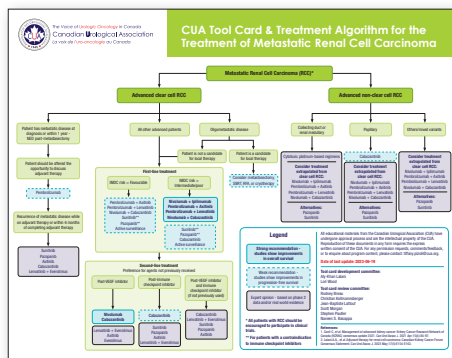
The Voice of Urologic Oncology in Canada
Canadian Urological Association
La voix de l'urologie oncologique au Canada

CUA Tool Card & Treatment Algorithm for the Treatment of Metastatic Renal Cell Carcinoma

Metastatic Renal Cell Carcinoma (mRCC)*

Advanced clear cell RCC

Advanced non-clear cell RCC

Patient has metastatic disease at diagnosis or within 1 year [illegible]

All other advanced patients

Oligometastatic disease

Collecting duct or renal medullary

Papillary

Other/mixed variants

Patient should be offered the opportunity to discuss adjuvant therapy

Pembrolizumab

Recurrence of metastatic disease while on adjuvant therapy or within 6 months of completing adjuvant therapy

Sunitinib
Pazopanib
Axitinib
Cabozantinib
Lenvatinib + Everolimus

First-line treatment

IMDC risk = Favorable

IMDC risk = Intermediate/poor

Nivolumab + Ipilimumab
Pembrolizumab + Axitinib
Nivolumab + Cabozantinib
Pembrolizumab + Lenvatinib
Sunitinib
Pazopanib
Active surveillance

Nivolumab + Ipilimumab
Pembrolizumab + Axitinib
Nivolumab + Cabozantinib
Pembrolizumab + Lenvatinib

Sunitinib
Pazopanib
Cabozantinib
Active surveillance

Patient is not a candidate for local therapy

Patient is a candidate for local therapy

Consider metastasectomy, SBRT, RFA, or cryotherapy

Cytotoxic platinum-based regimen

Cabozantinib

Consider treatment extrapolated from clear cell RCC
Nivolumab + Ipilimumab
Pembrolizumab + Axitinib
Pembrolizumab + Lenvatinib
Nivolumab + Cabozantinib

Alternatives:
Pazopanib
Sunitinib

Second-line treatment
Preference for agents not previously received

Post-VEGF inhibitor

Post-immune checkpoint inhibitor

Post-VEGF inhibitor and immune checkpoint inhibitor (if not previously used)

Nivolumab
Cabozantinib

Lenvatinib + Everolimus
Axitinib
Everolimus

Sunitinib
Pazopanib
Cabozantinib
Axitinib

Cabozantinib
Lenvatinib + Everolimus
Axitinib
Everolimus

Legend

Strong recommendation – studies show improvement in overall survival

Weak recommendation – studies show improvement in progression-free survival

Expert opinion – based on phase II data and/or real-world evidence

* All patients with RCC should be encouraged to participate in clinical trials.
** For patients with a contraindication to immune checkpoint inhibitors

An educational materials from the Canadian Urological Association (CUA) has undergone approval process and are the intellectual property of the CUA. Reproduction of these documents in any form requires the express written consent of the CUA. For any permission requests, email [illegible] or to enquire about program content, please contact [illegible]

Date of last update: 2023-06-19

Tool card development committee:
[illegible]

Tool card review committee:
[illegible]

References:
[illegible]